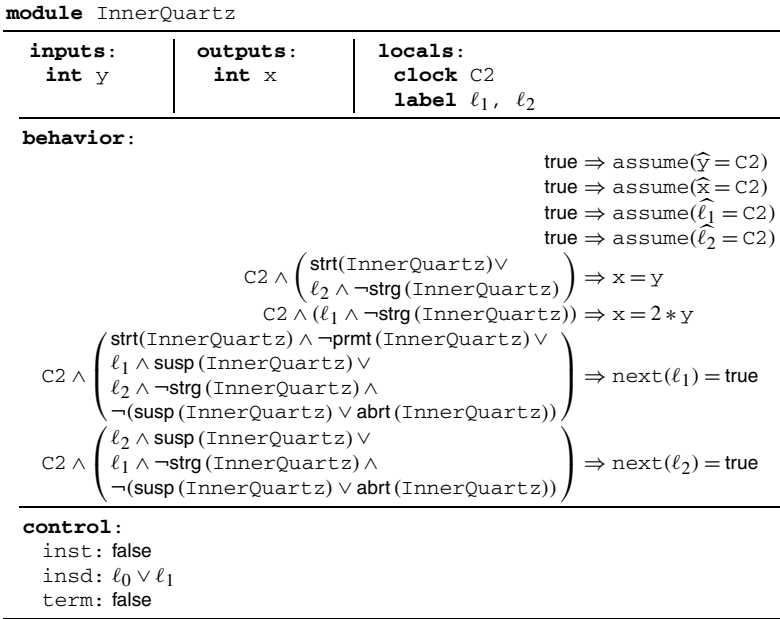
**module** InnerQuartz

| **inputs**: | **outputs**: | **locals**: |
|---|---|---|
| **int** y | **int** x | **clock** C2 |
| | | **label** $\ell_1$, $\ell_2$ |

**behavior**:

$\text{true} \Rightarrow \texttt{assume}(\widehat{y} = C2)$
$\text{true} \Rightarrow \texttt{assume}(\widehat{x} = C2)$
$\text{true} \Rightarrow \texttt{assume}(\widehat{\ell_1} = C2)$
$\text{true} \Rightarrow \texttt{assume}(\widehat{\ell_2} = C2)$
$C2 \wedge \left(\begin{array}{l}\text{strt}(\text{InnerQuartz}) \vee \\ \ell_2 \wedge \neg\text{strg}(\text{InnerQuartz})\end{array}\right) \Rightarrow x = y$
$C2 \wedge (\ell_1 \wedge \neg\text{strg}(\text{InnerQuartz})) \Rightarrow x = 2 * y$
$C2 \wedge \left(\begin{array}{l}\text{strt}(\text{InnerQuartz}) \wedge \neg\text{prmt}(\text{InnerQuartz}) \vee \\ \ell_1 \wedge \text{susp}(\text{InnerQuartz}) \vee \\ \ell_2 \wedge \neg\text{strg}(\text{InnerQuartz}) \wedge \\ \neg(\text{susp}(\text{InnerQuartz}) \vee \text{abrt}(\text{InnerQuartz}))\end{array}\right) \Rightarrow \texttt{next}(\ell_1) = \text{true}$
$C2 \wedge \left(\begin{array}{l}\ell_2 \wedge \text{susp}(\text{InnerQuartz}) \vee \\ \ell_1 \wedge \neg\text{strg}(\text{InnerQuartz}) \wedge \\ \neg(\text{susp}(\text{InnerQuartz}) \vee \text{abrt}(\text{InnerQuartz}))\end{array}\right) \Rightarrow \texttt{next}(\ell_2) = \text{true}$

**control**:
inst: false
insd: $\ell_0 \vee \ell_1$
term: false